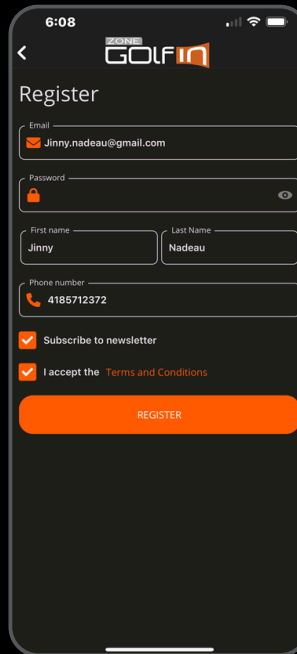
6:08

<

ZONE GOLFIN

Register

Email
Jinny.nadeau@gmail.com

Password

First name
Jinny

Last Name
Nadeau

Phone number
4185712372

Subscribe to newsletter

I accept the Terms and Conditions

REGISTER